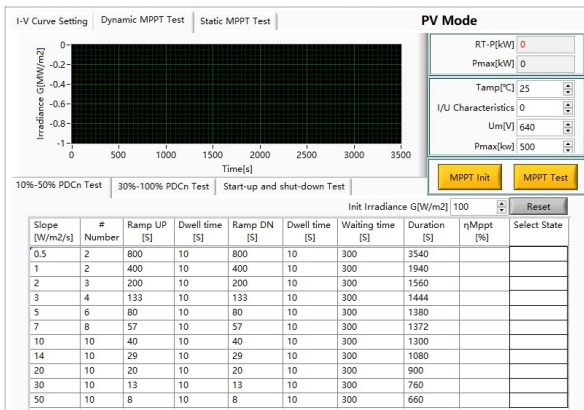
I-V Curve Setting | Dynamic MPPT Test | Static MPPT Test

PV Mode

Irradiance G[MW/m2]
0
-0.2
-0.4
-0.6
-0.8
-1
0 500 1000 1500 2000 2500 3000 3500
Time[s]

RT-P[kW] 0
Pmax[kW] 0

Tamp[°C] 25
I/U Characteristics 0
Um[V] 640
Pmax[kw] 500

MPPT Init
MPPT Test

10%-50% PDCn Test | 30%-100% PDCn Test | Start-up and shut-down Test

Init Irradiance G[W/m2] 100
Reset

| Slope [W/m2/s] | # Number | Ramp UP [S] | Dwell time [S] | Ramp DN [S] | Dwell time [S] | Waiting time [S] | Duration [S] | ηMppt [%] | Select State |
|---|---|---|---|---|---|---|---|---|---|
| 0.5 | 2 | 800 | 10 | 800 | 10 | 300 | 3540 | | |
| 1 | 2 | 400 | 10 | 400 | 10 | 300 | 1940 | | |
| 2 | 3 | 200 | 10 | 200 | 10 | 300 | 1560 | | |
| 3 | 4 | 133 | 10 | 133 | 10 | 300 | 1444 | | |
| 5 | 6 | 80 | 10 | 80 | 10 | 300 | 1380 | | |
| 7 | 8 | 57 | 10 | 57 | 10 | 300 | 1372 | | |
| 10 | 10 | 40 | 10 | 40 | 10 | 300 | 1300 | | |
| 14 | 10 | 29 | 10 | 29 | 10 | 300 | 1080 | | |
| 20 | 10 | 20 | 10 | 20 | 10 | 300 | 900 | | |
| 30 | 10 | 13 | 10 | 13 | 10 | 300 | 760 | | |
| 50 | 10 | 8 | 10 | 8 | 10 | 300 | 660 | | |